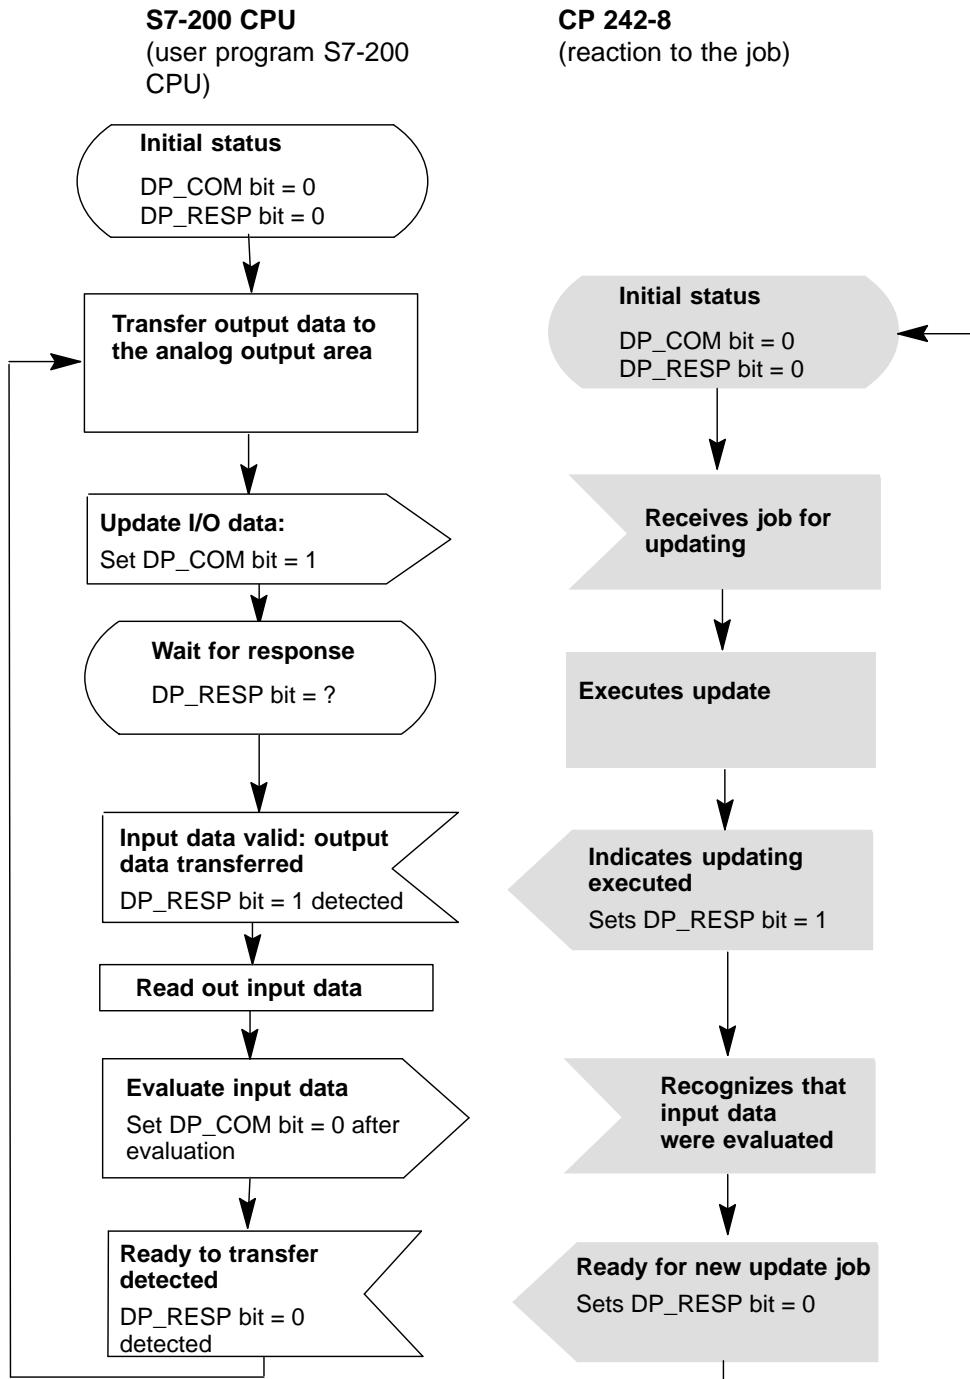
S7-200 CPU
(user program S7-200 CPU)

CP 242-8
(reaction to the job)

Initial status
DP_COM bit = 0
DP_RESP bit = 0

Transfer output data to the analog output area

Initial status
DP_COM bit = 0
DP_RESP bit = 0

Update I/O data:
Set DP_COM bit = 1

Receives job for updating

Wait for response
DP_RESP bit = ?

Executes update

Input data valid: output data transferred
DP_RESP bit = 1 detected

Indicates updating executed
Sets DP_RESP bit = 1

Read out input data

Evaluate input data
Set DP_COM bit = 0 after evaluation

Recognizes that input data were evaluated

Ready to transfer detected
DP_RESP bit = 0 detected

Ready for new update job
Sets DP_RESP bit = 0